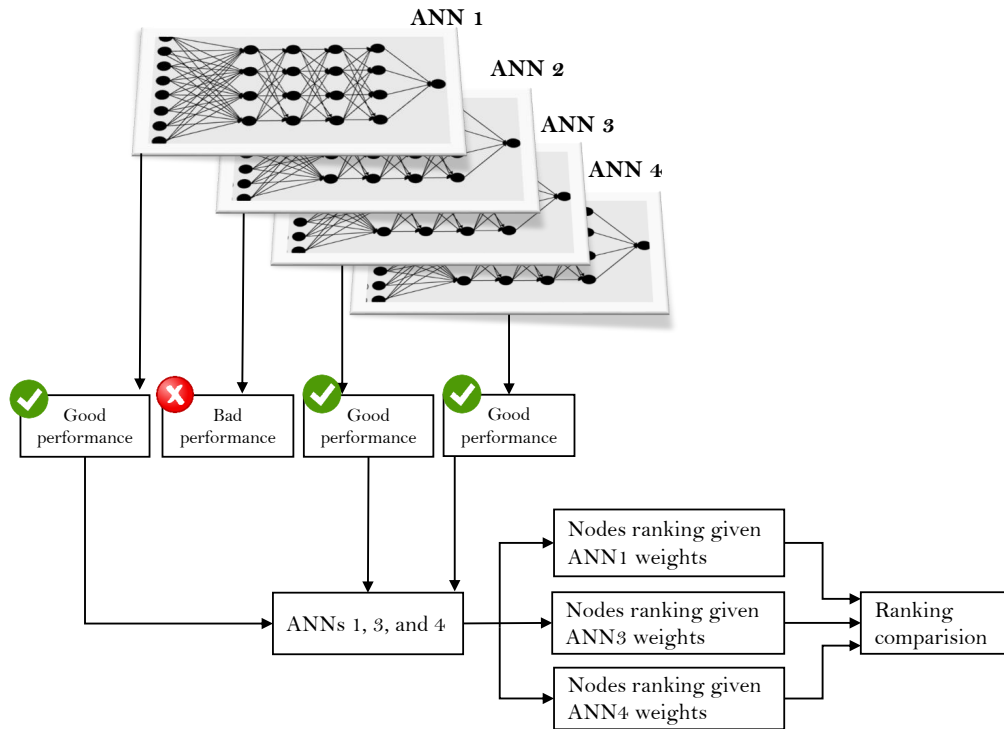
ANN 1

ANN 2

ANN 3

ANN 4

Good performance

Bad performance

Good performance

Good performance

ANNs 1, 3, and 4

Nodes ranking given ANN1 weights

Nodes ranking given ANN3 weights

Nodes ranking given ANN4 weights

Ranking comparision